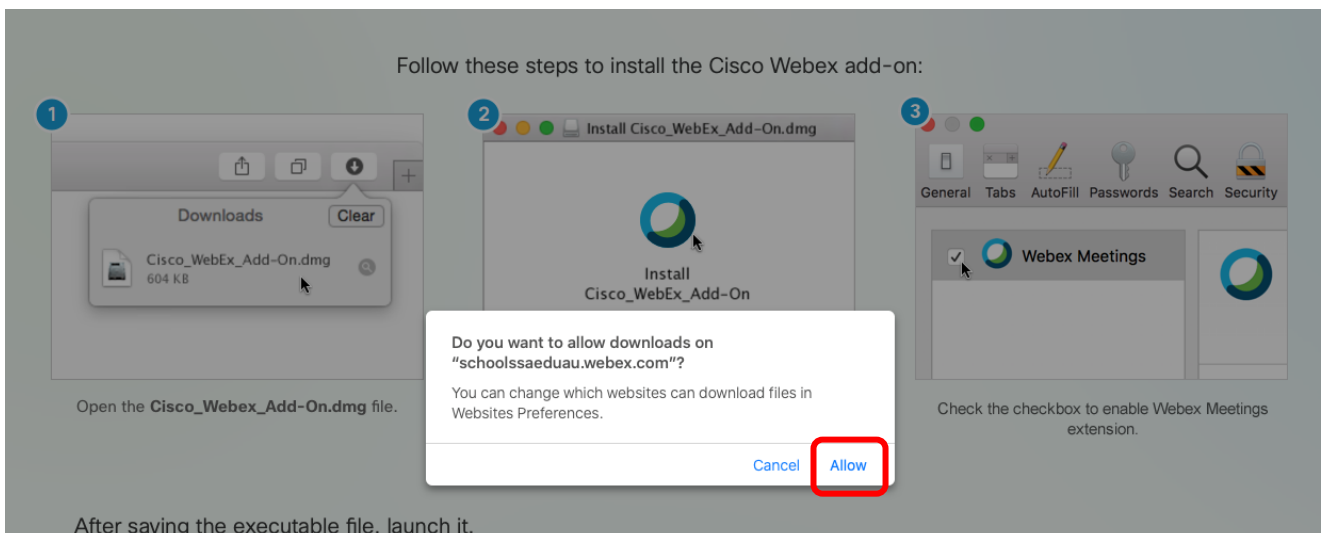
Follow these steps to install the Cisco Webex add-on:

1

Downloads Clear

Cisco_WebEx_Add-On.dmg
604 KB

Open the **Cisco_Webex_Add-On.dmg** file.

2

Install Cisco_WebEx_Add-On.dmg

Install
Cisco_WebEx_Add-On

3

General Tabs AutoFill Passwords Search Security

Webex Meetings

Check the checkbox to enable Webex Meetings extension.

Do you want to allow downloads on "schoolssaeduau.webex.com"?

You can change which websites can download files in Websites Preferences.

Cancel Allow

After saving the executable file, launch it.